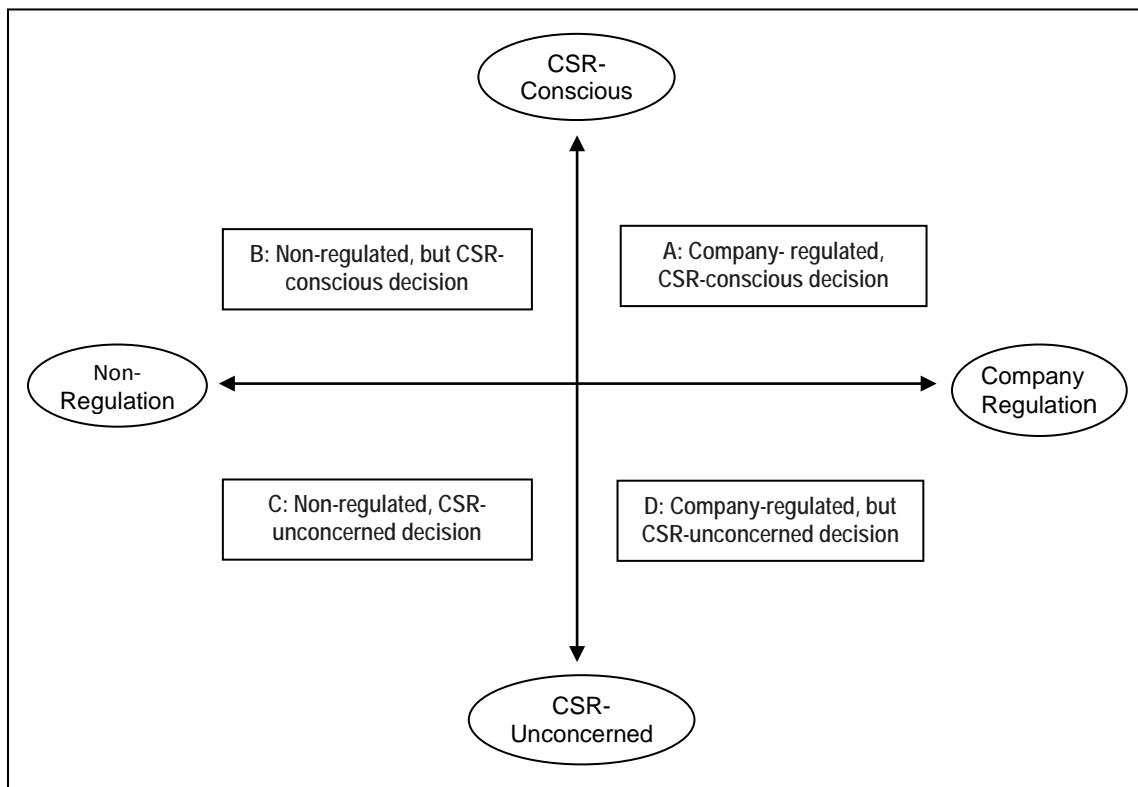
CSR-Conscious

B: Non-regulated, but CSR-conscious decision

A: Company- regulated, CSR-conscious decision

Non-Regulation

Company Regulation

C: Non-regulated, CSR-unconcerned decision

D: Company-regulated, but CSR-unconcerned decision

CSR-Unconcerned